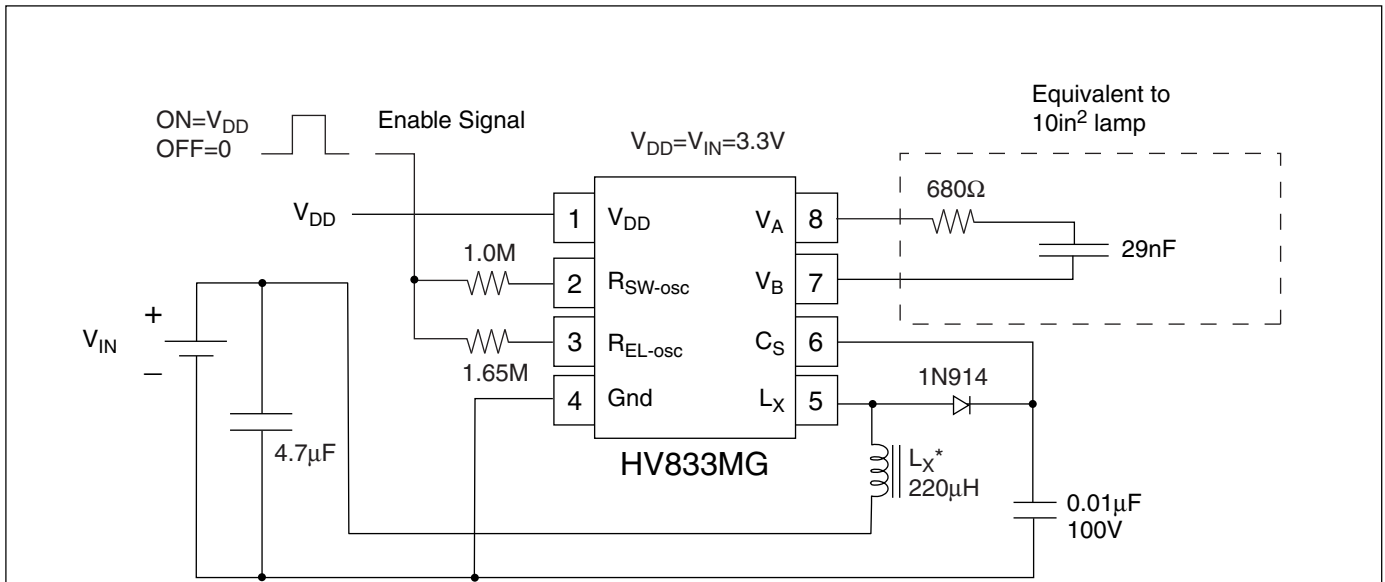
ON=$V_{DD}$
OFF=0

Enable Signal

$V_{DD}$=$V_{IN}$=3.3V

Equivalent to
10in$^2$ lamp

$V_{DD}$

1 $V_{DD}$
$V_A$ 8

680Ω

29nF

1.0M

2 $R_{SW\text{-}osc}$
$V_B$ 7

+
$V_{IN}$
–

3 $R_{EL\text{-}osc}$
$C_S$ 6

1.65M

4 Gnd
$L_X$ 5

1N914

4.7μF

HV833MG

$L_X$*
220μH

0.01μF
100V